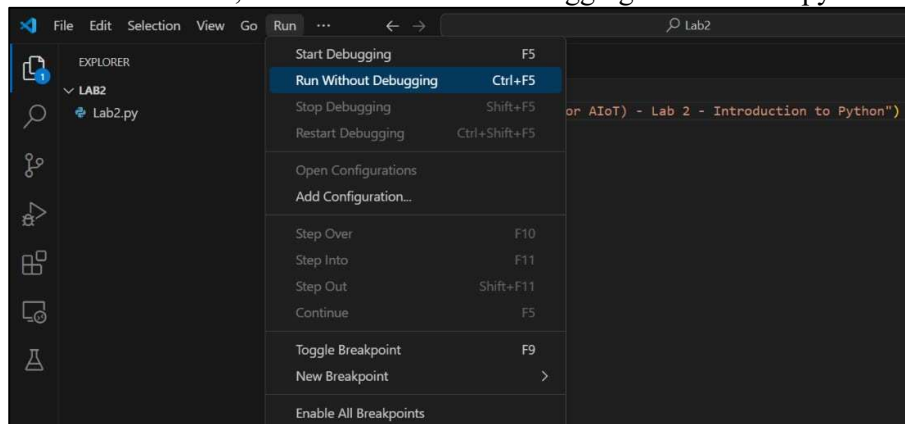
File Edit Selection View Go Run ··· ← → Lab2

EXPLORER
LAB2
Lab2.py

Start Debugging F5
Run Without Debugging Ctrl+F5
Stop Debugging Shift+F5
Restart Debugging Ctrl+Shift+F5
Open Configurations
Add Configuration...
Step Over F10
Step Into F11
Step Out Shift+F11
Continue F5
Toggle Breakpoint F9
New Breakpoint >
Enable All Breakpoints

or AIoT) - Lab 2 - Introduction to Python")